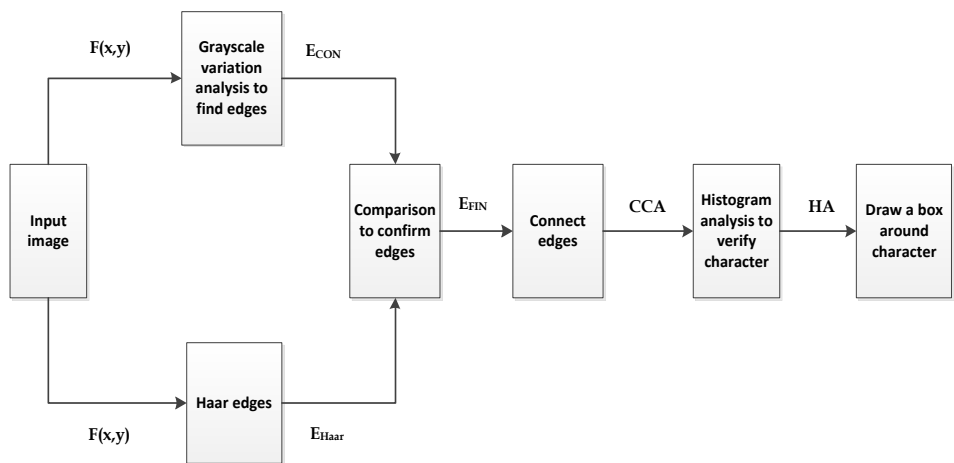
F(x,y)

Grayscale variation analysis to find edges

$E_{CON}$

Input image

Comparison to confirm edges

$E_{FIN}$

Connect edges

CCA

Histogram analysis to verify character

HA

Draw a box around character

Haar edges

F(x,y)

$E_{Haar}$